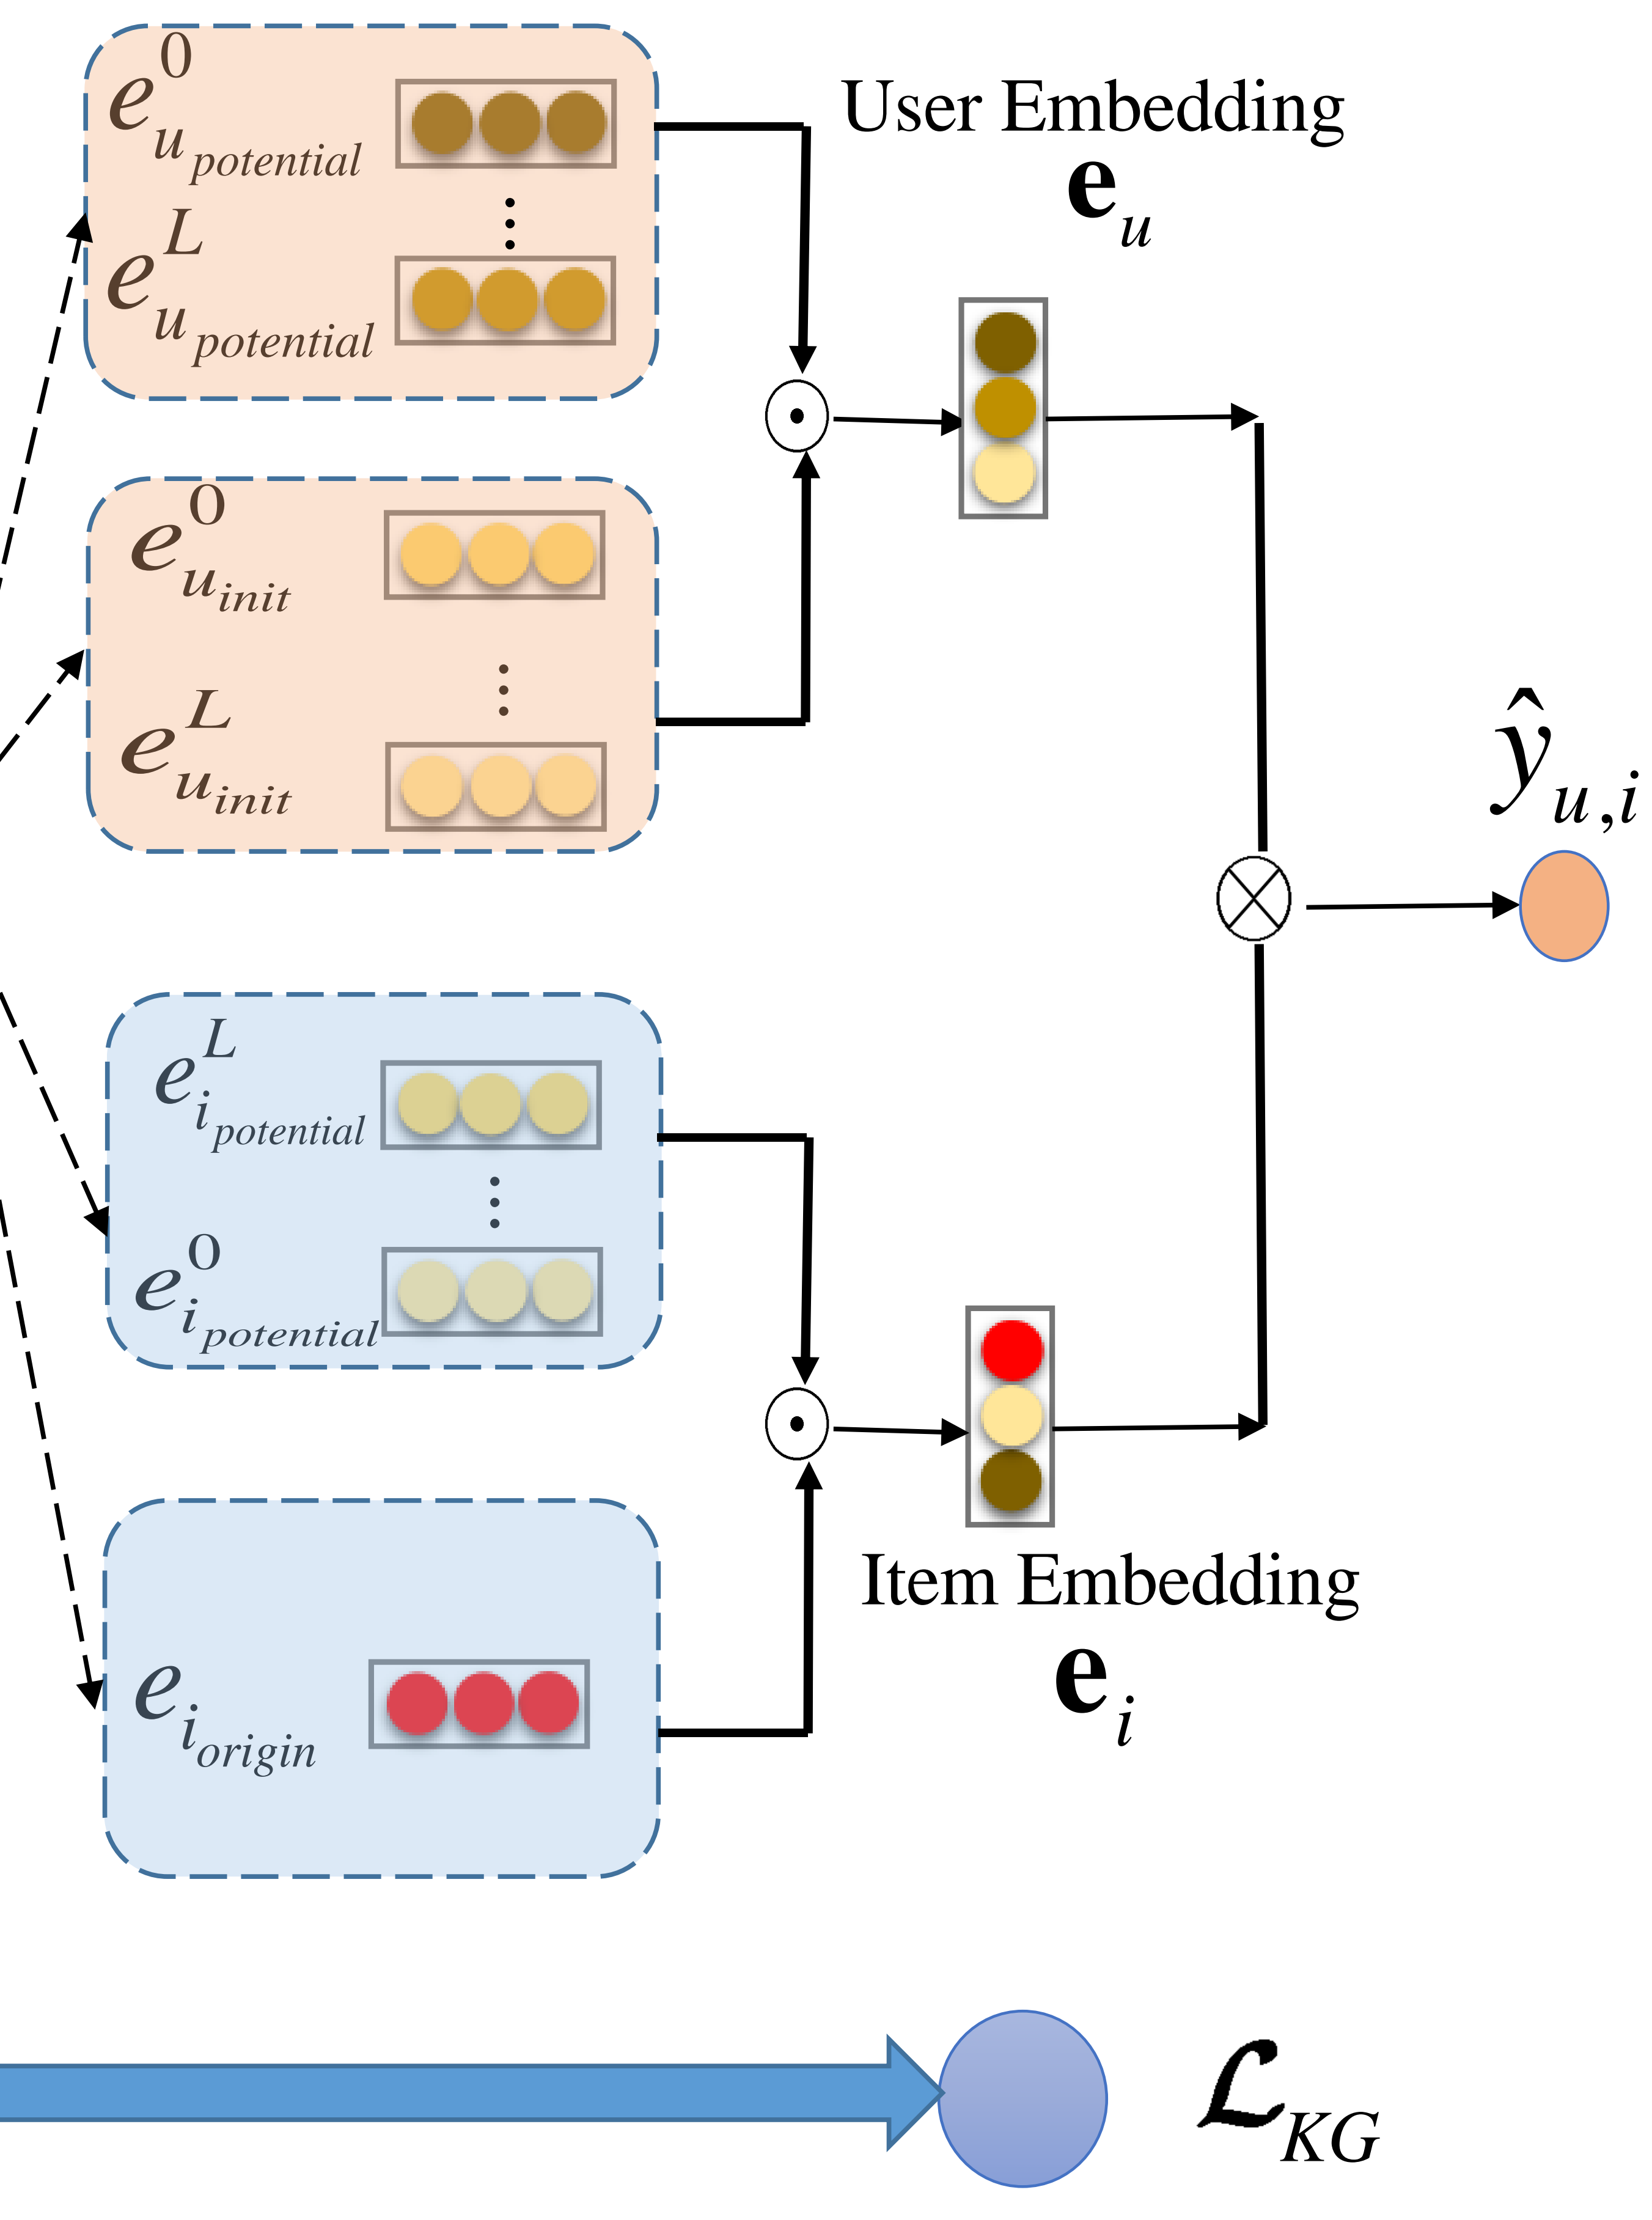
$e^{0}_{u_{potential}}$

$e^{L}_{u_{potential}}$

User Embedding

$\mathbf{e}_u$

$e^{0}_{u_{init}}$

$e^{L}_{u_{init}}$

$\hat{y}_{u,i}$

$e^{L}_{i_{potential}}$

$e^{0}_{i_{potential}}$

$e_{i_{origin}}$

Item Embedding

$\mathbf{e}_i$

$\mathcal{L}_{KG}$